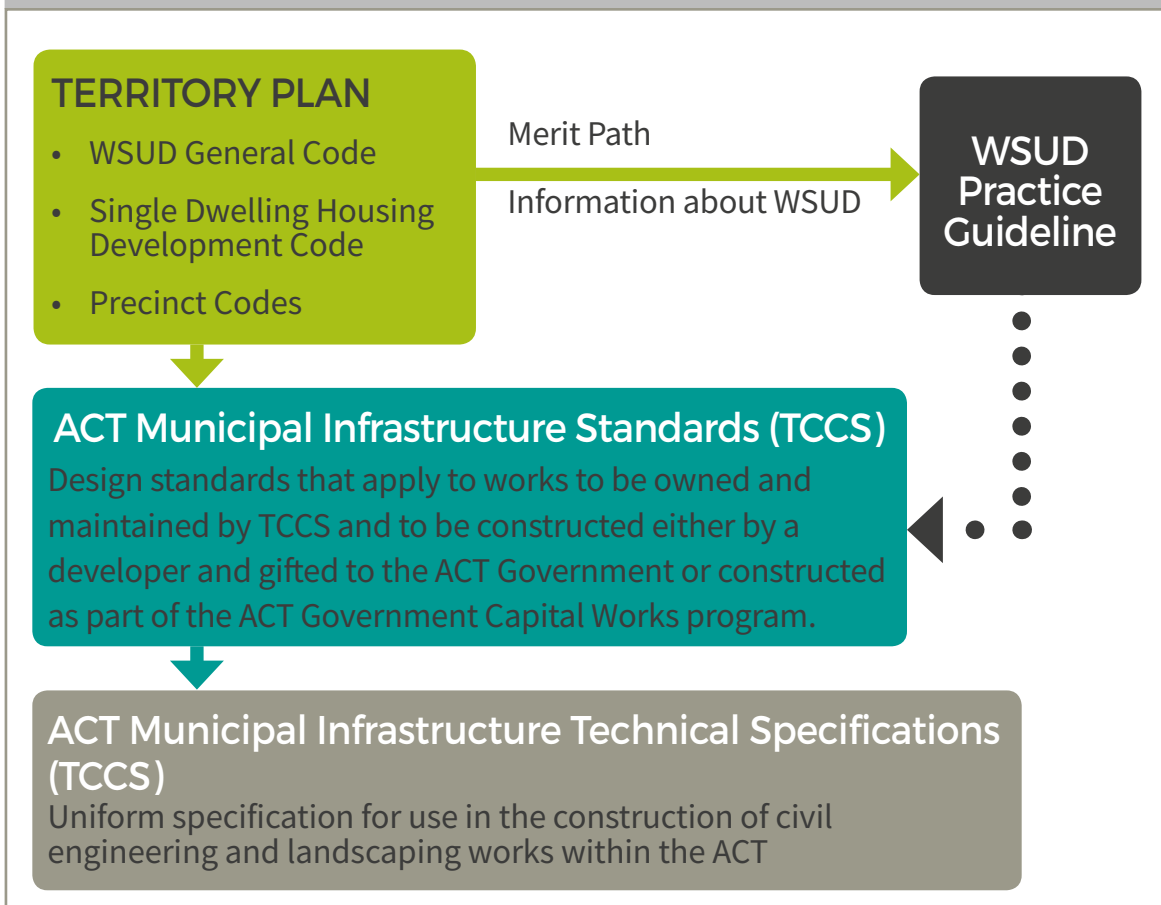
TERRITORY PLAN

- WSUD General Code
- Single Dwelling Housing Development Code
- Precinct Codes

Merit Path

Information about WSUD

WSUD Practice Guideline

ACT Municipal Infrastructure Standards (TCCS)

Design standards that apply to works to be owned and maintained by TCCS and to be constructed either by a developer and gifted to the ACT Government or constructed as part of the ACT Government Capital Works program.

ACT Municipal Infrastructure Technical Specifications (TCCS)

Uniform specification for use in the construction of civil engineering and landscaping works within the ACT